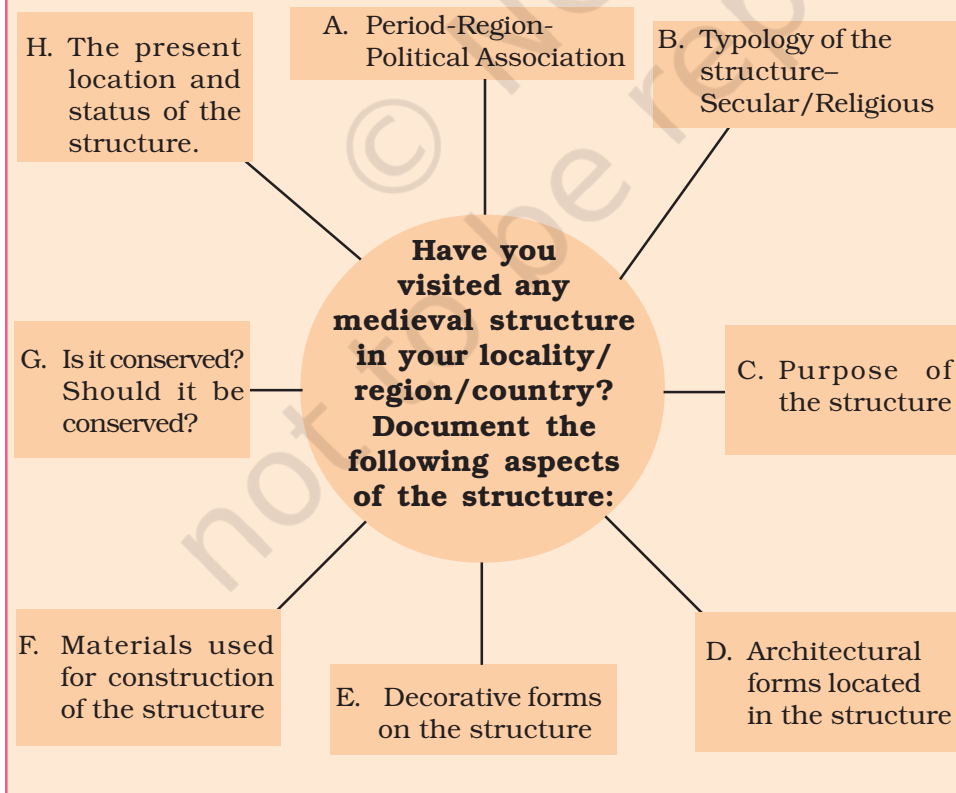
H. The present location and status of the structure.

A. Period-Region-Political Association

B. Typology of the structure–Secular/Religious

Have you visited any medieval structure in your locality/ region/country? Document the following aspects of the structure:

G. Is it conserved? Should it be conserved?

C. Purpose of the structure

F. Materials used for construction of the structure

E. Decorative forms on the structure

D. Architectural forms located in the structure

© not to be re